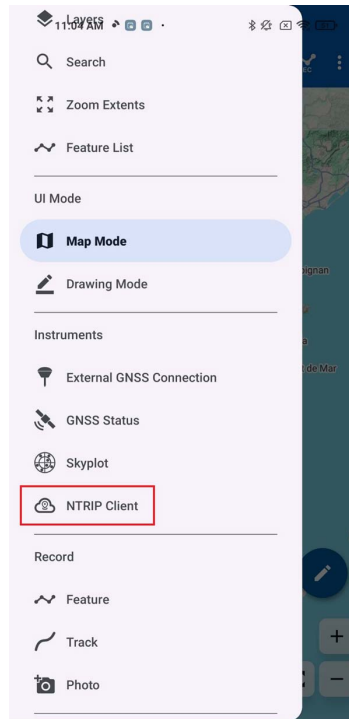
11:04 AM

Layers

Search

Zoom Extents

Feature List

UI Mode

Map Mode

Drawing Mode

Instruments

External GNSS Connection

GNSS Status

Skyplot

NTRIP Client

Record

Feature

Track

Photo

pignan

a

t de Mar

+

−